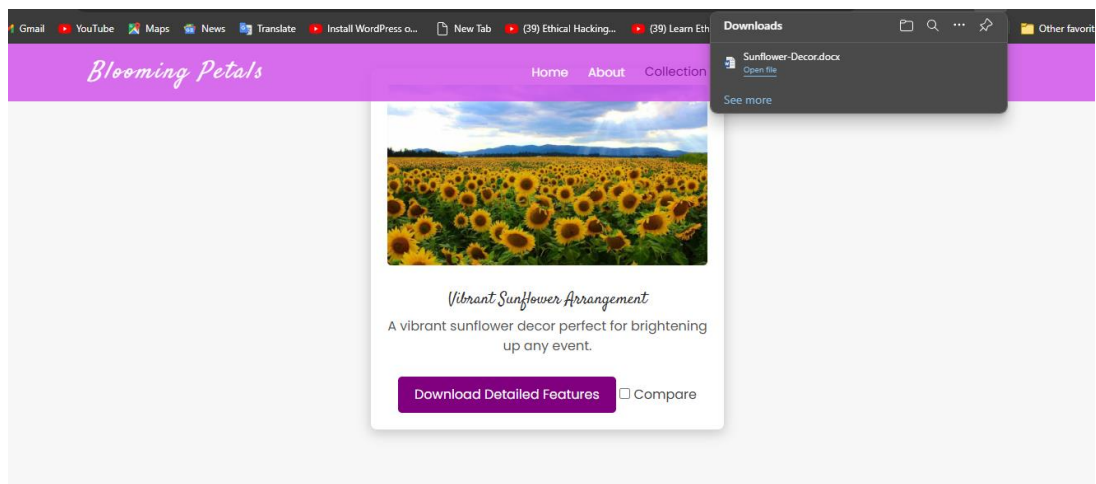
Gmail YouTube Maps News Translate Install WordPress o... New Tab (39) Ethical Hacking... (39) Learn Eth

Downloads

Sunflower-Decor.docx
Open file

See more

Other favorit

Blooming Petals

Home About Collection

Vibrant Sunflower Arrangement

A vibrant sunflower decor perfect for brightening up any event.

Download Detailed Features

Compare